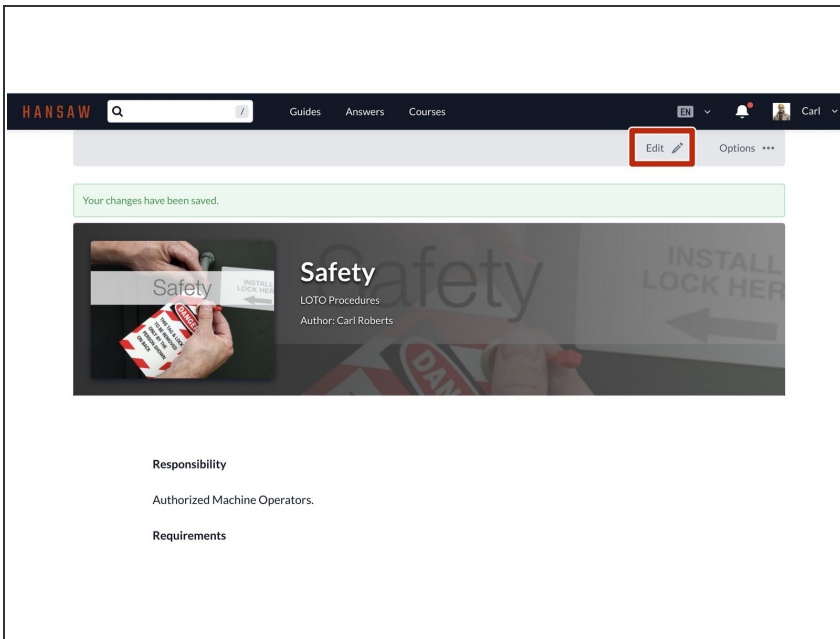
HANSAW

/

Guides Answers Courses

EN

Carl

Edit

Options •••

Your changes have been saved.

Safety

INSTALL LOCK HERE

DANGER

Safety

LOTO Procedures

Author: Carl Roberts

Safety

INSTALL LOCK HER

DAN

Responsibility

Authorized Machine Operators.

Requirements